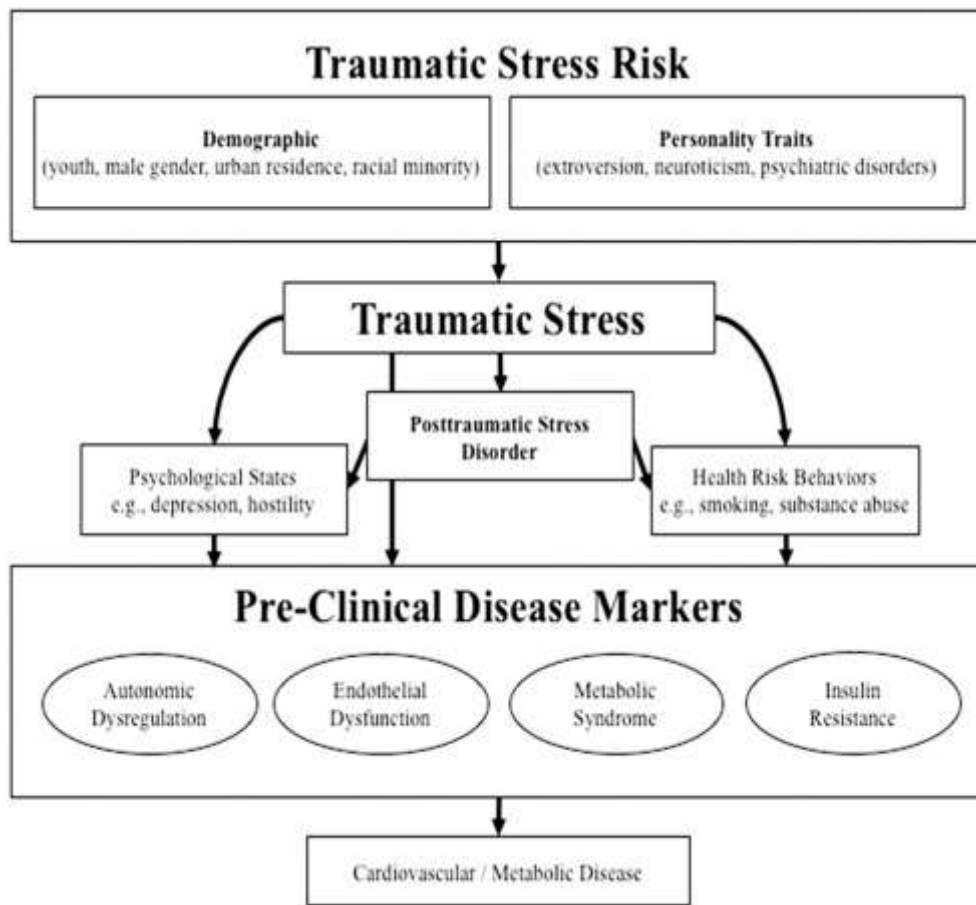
Traumatic Stress Risk

Demographic
(youth, male gender, urban residence, racial minority)

Personality Traits
(extroversion, neuroticism, psychiatric disorders)

Traumatic Stress

Posttraumatic Stress Disorder

Psychological States
e.g., depression, hostility

Health Risk Behaviors
e.g., smoking, substance abuse

Pre-Clinical Disease Markers

Autonomic Dysregulation

Endothelial Dysfunction

Metabolic Syndrome

Insulin Resistance

Cardiovascular / Metabolic Disease